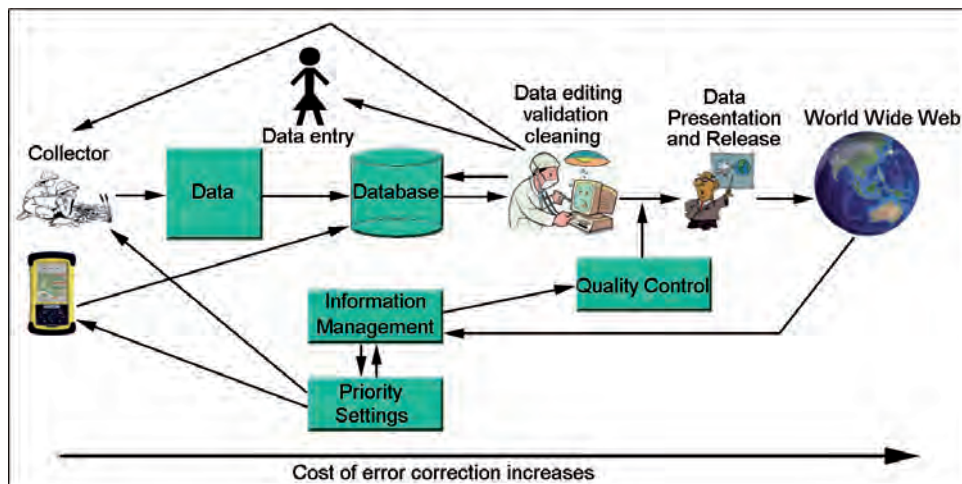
Data entry

Data editing validation cleaning

Data Presentation and Release

World Wide Web

Collector

Data

Database

Quality Control

Information Management

Priority Settings

Cost of error correction increases